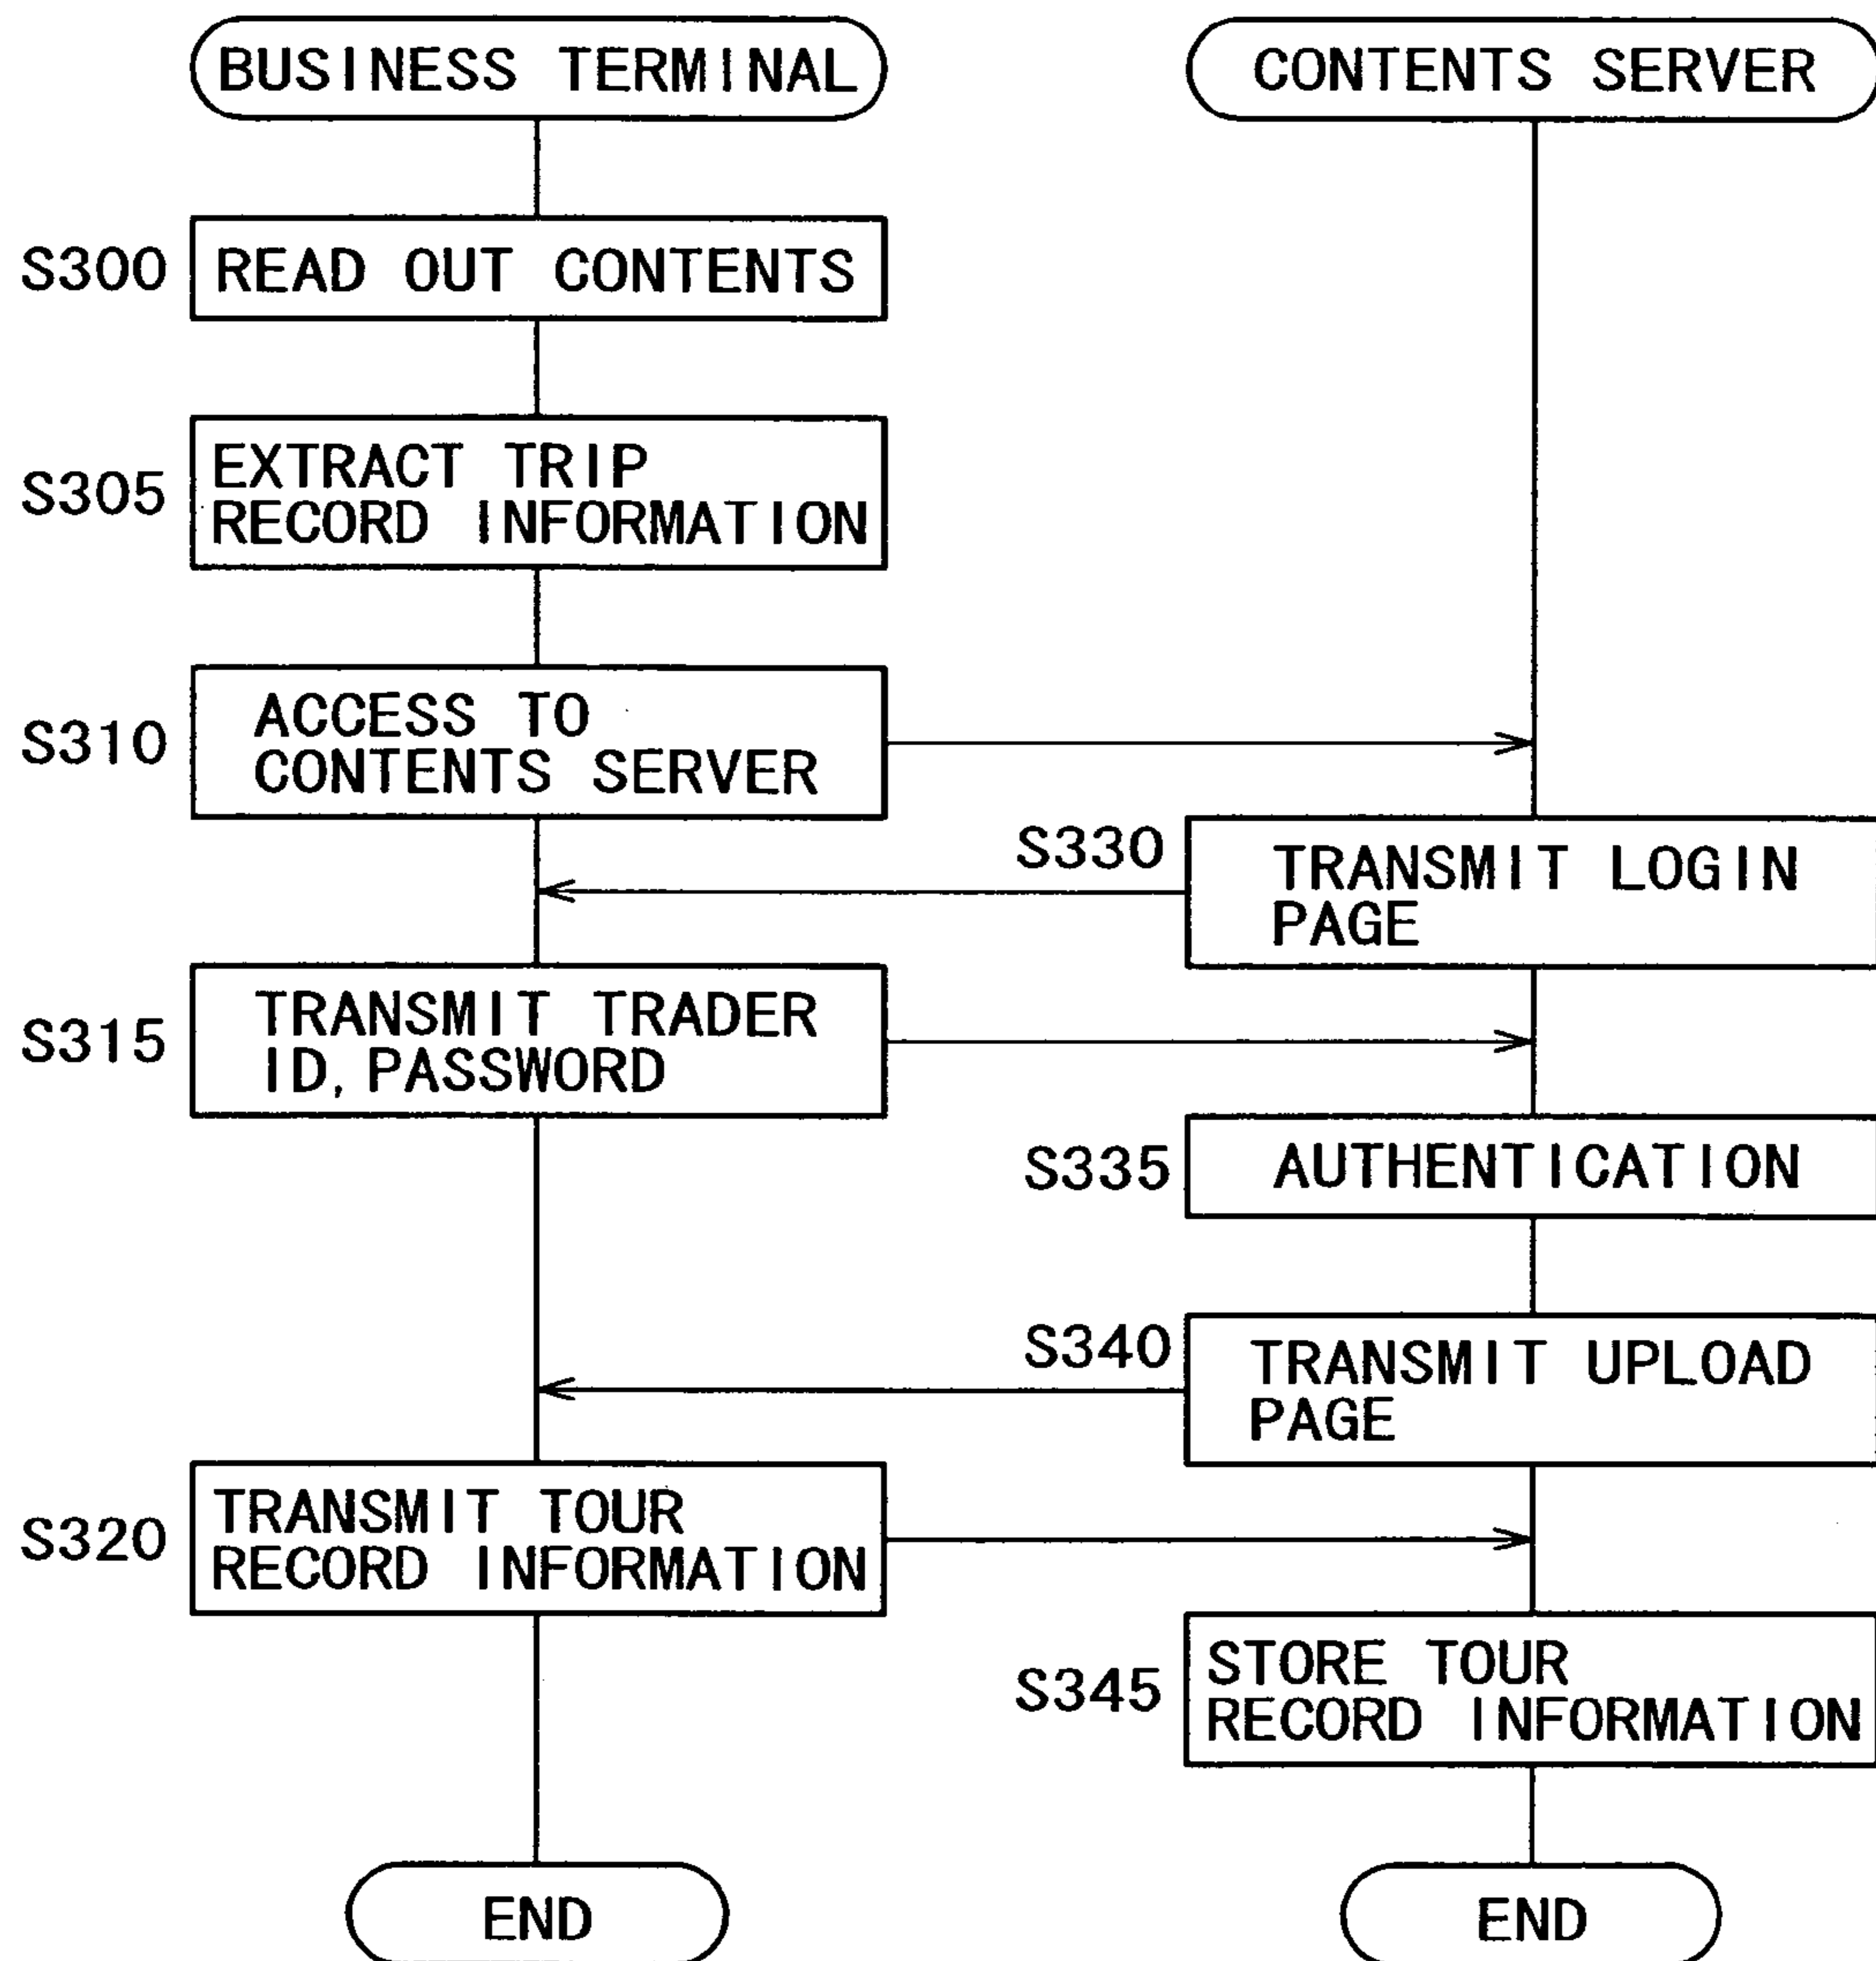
BUSINESS TERMINAL

CONTENTS SERVER

S300 READ OUT CONTENTS

S305 EXTRACT TRIP RECORD INFORMATION

S310 ACCESS TO CONTENTS SERVER

S330 TRANSMIT LOGIN PAGE

S315 TRANSMIT TRADER ID, PASSWORD

S335 AUTHENTICATION

S340 TRANSMIT UPLOAD PAGE

S320 TRANSMIT TOUR RECORD INFORMATION

S345 STORE TOUR RECORD INFORMATION

END

END